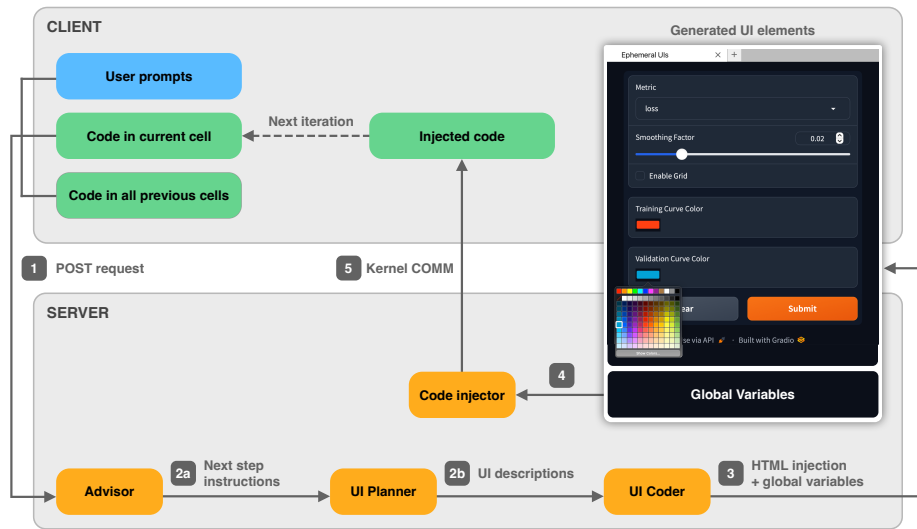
CLIENT

Generated UI elements

User prompts

Code in current cell

Next iteration

Injected code

Code in all previous cells

Ephemeral UIs

Metric

loss

Smoothing Factor

0.02

Enable Grid

Training Curve Color

Validation Curve Color

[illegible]ear

Submit

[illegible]se via API · Built with Gradio

1 POST request

5 Kernel COMM

SERVER

Code injector

4

Global Variables

Advisor

2a Next step instructions

UI Planner

2b UI descriptions

UI Coder

3 HTML injection + global variables